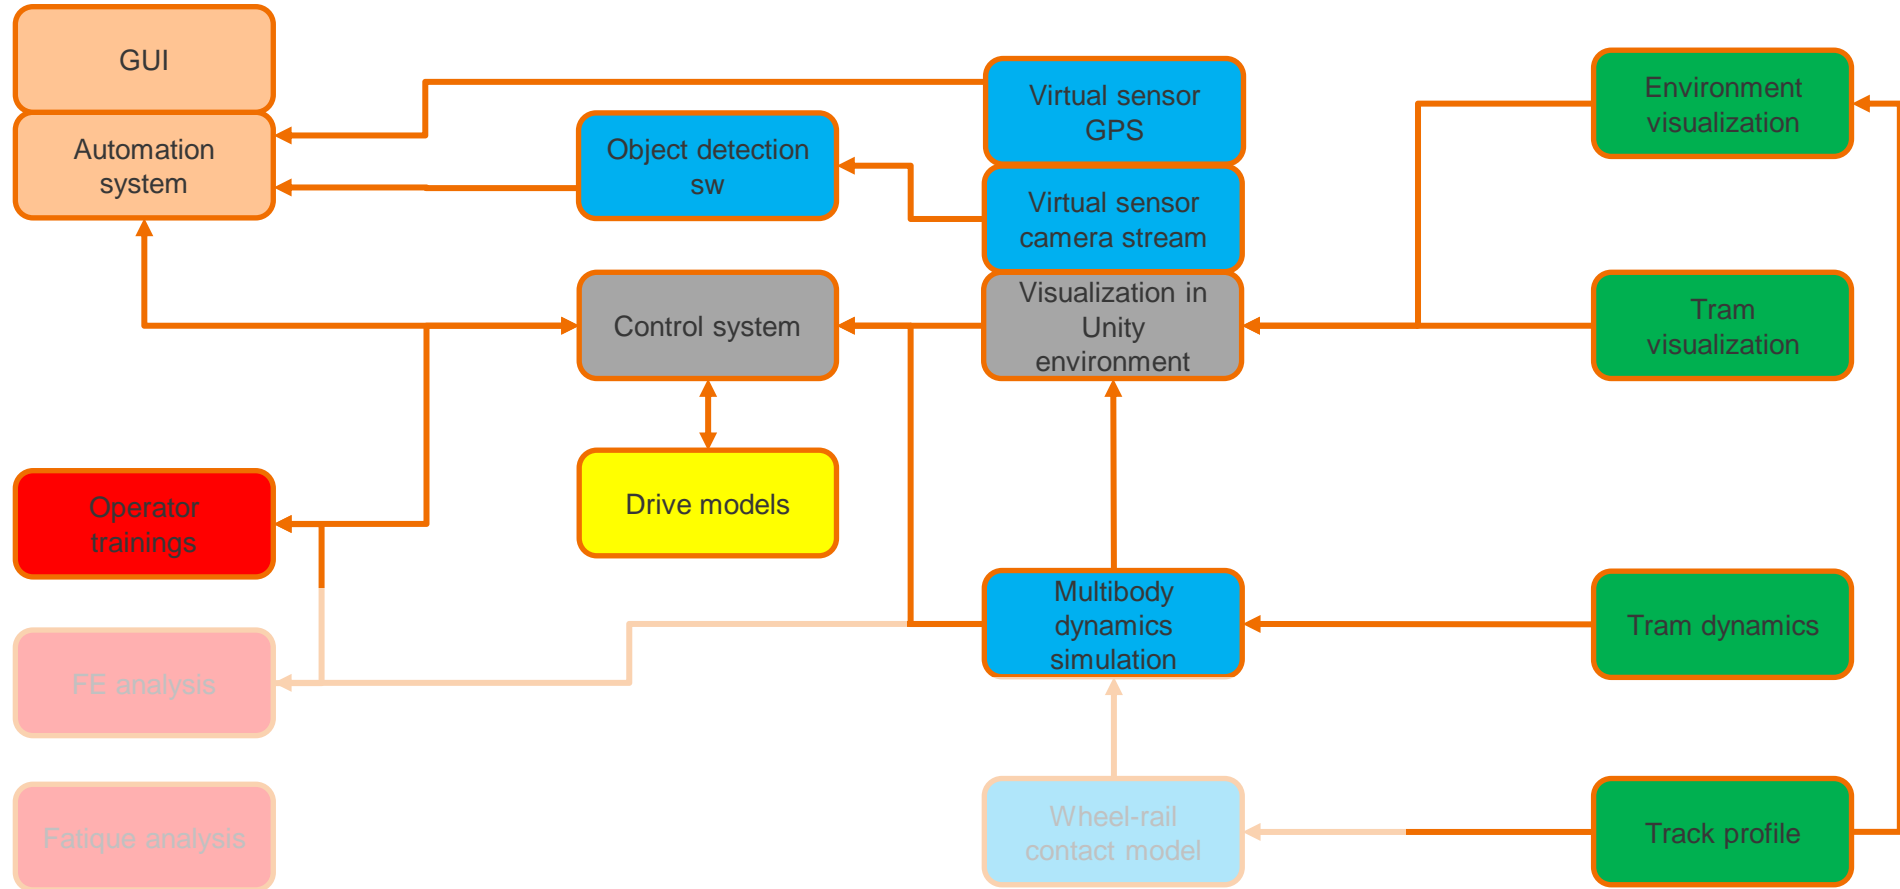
GUI

Automation system

Object detection sw

Virtual sensor GPS

Virtual sensor camera stream

Environment visualization

Control system

Visualization in Unity environment

Tram visualization

Drive models

Operator trainings

FE analysis

Multibody dynamics simulation

Tram dynamics

Fatigue analysis

Wheel-rail contact model

Track profile